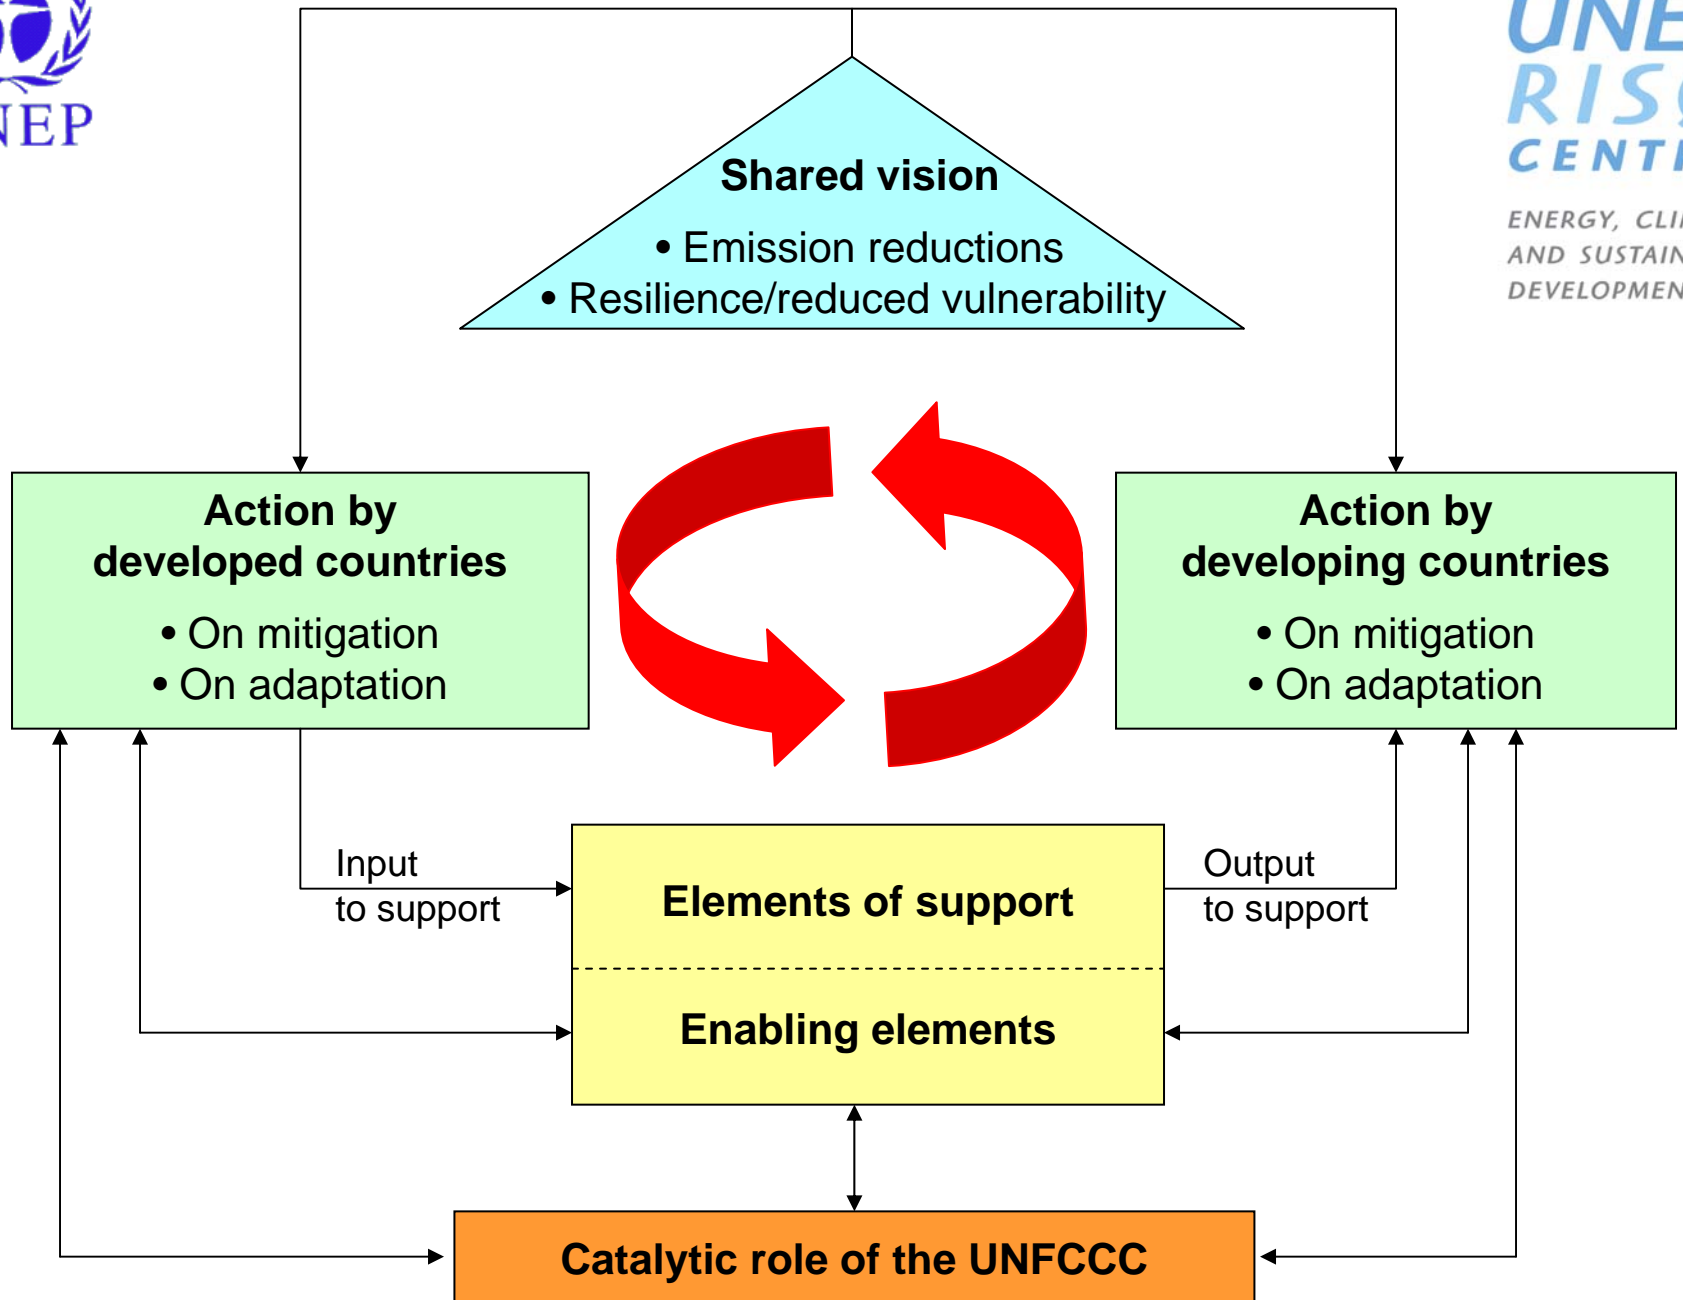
NEP

UNE
RIS
CENT

ENERGY, CLI
AND SUSTAIN
DEVELOPMEN

Shared vision
• Emission reductions
• Resilience/reduced vulnerability

Action by
developed countries
• On mitigation
• On adaptation

Action by
developing countries
• On mitigation
• On adaptation

Input
to support

Output
to support

Elements of support

Enabling elements

Catalytic role of the UNFCCC